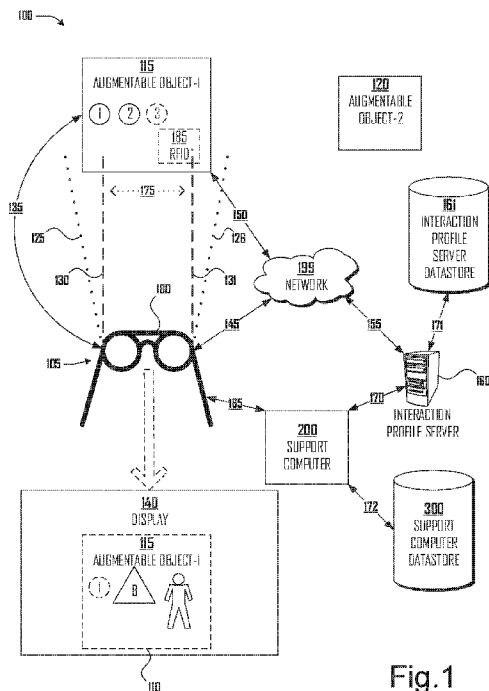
100

115
AUGMENTABLE OBJECT-1

① ② ③

185
RFID

120
AUGMENTABLE OBJECT-2

135

175

150

161
INTERACTION PROFILE SERVER DATASTORE

125

126

130

131

199
NETWORK

180

171

145

155

105

160

165

170

INTERACTION PROFILE SERVER

200
SUPPORT COMPUTER

172

140
DISPLAY

115
AUGMENTABLE OBJECT-1

①

B

300
SUPPORT COMPUTER DATASTORE

110

Fig.1